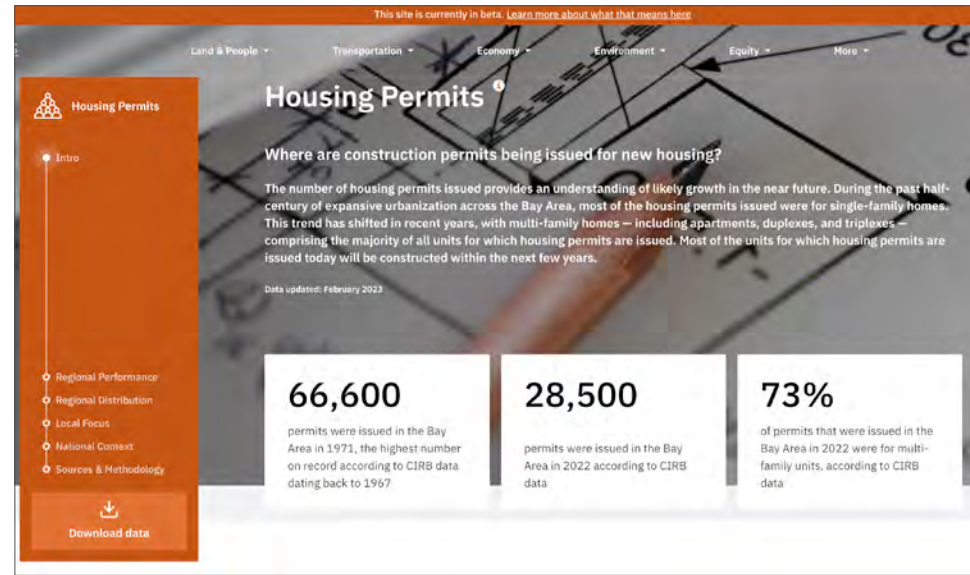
This site is currently in beta. Learn more about what that means here

Land & People Transportation Economy Environment Equity More

Housing Permits

Intro

Regional Performance
Regional Distribution
Local Focus
National Context
Sources & Methodology

Download data

Housing Permits

Where are construction permits being issued for new housing?

The number of housing permits issued provides an understanding of likely growth in the near future. During the past half-century of expansive urbanization across the Bay Area, most of the housing permits issued were for single-family homes. This trend has shifted in recent years, with multi-family homes — including apartments, duplexes, and triplexes — comprising the majority of all units for which housing permits are issued. Most of the units for which housing permits are issued today will be constructed within the next few years.

Data updated: February 2023

66,600
permits were issued in the Bay Area in 1971, the highest number on record according to CIRB data dating back to 1967

28,500
permits were issued in the Bay Area in 2022 according to CIRB data

73%
of permits that were issued in the Bay Area in 2022 were for multi-family units, according to CIRB data